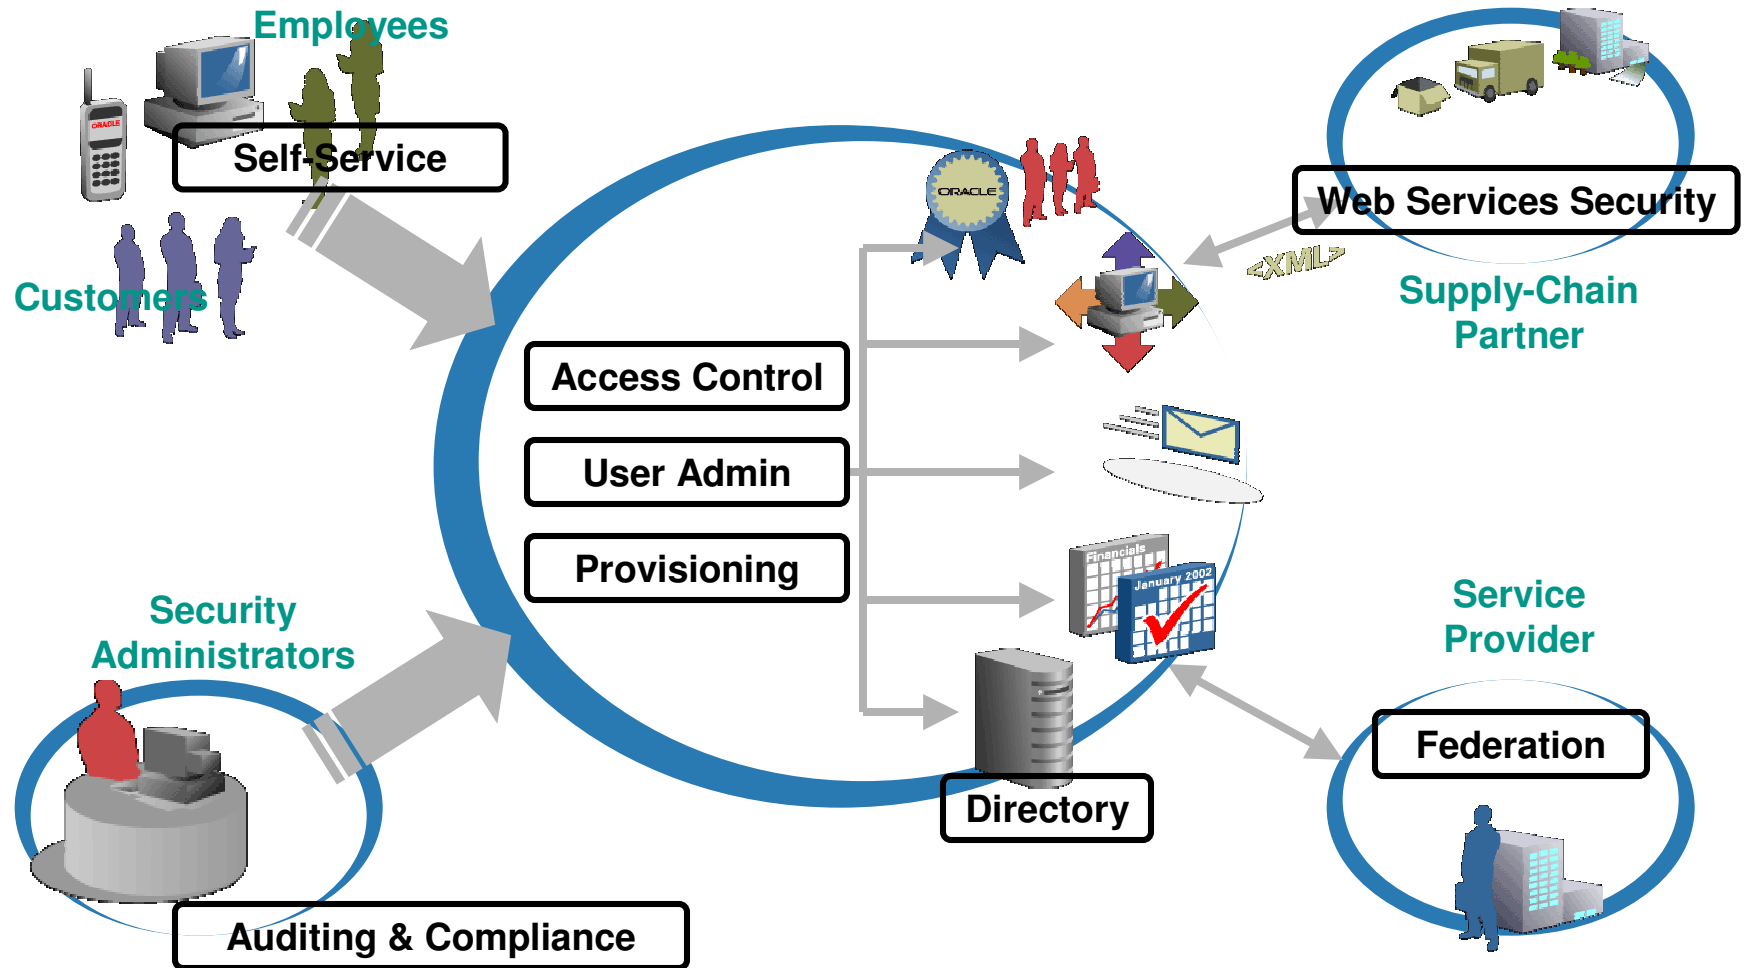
Employees

ORACLE

Self-Service

Customers

ORACLE

Web Services Security

<XML>

Supply-Chain Partner

Access Control

User Admin

Provisioning

Financials

January 2002

Security Administrators

Service Provider

Federation

Directory

Auditing & Compliance